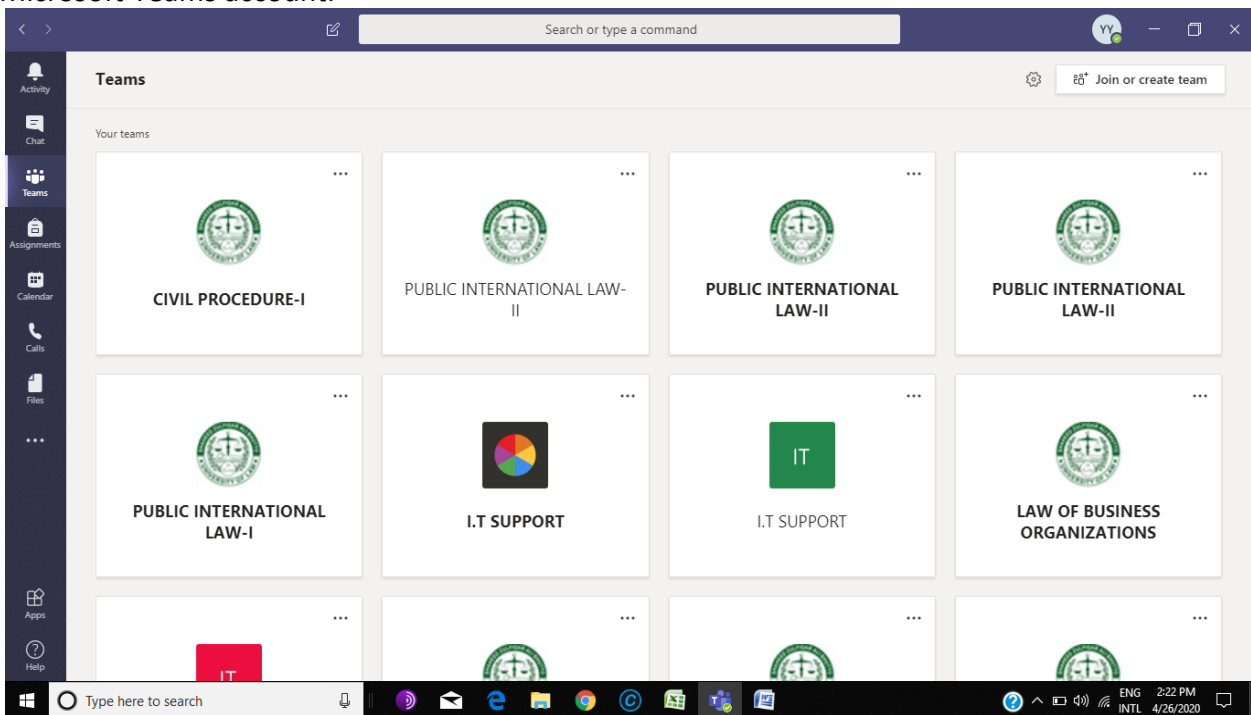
Microsoft Teams account.

Search or type a command

YY

Activity
Chat
Teams
Assignments
Calendar
Calls
Files
...
Apps
Help

Teams

Join or create team

Your teams

...
CIVIL PROCEDURE-I

...
PUBLIC INTERNATIONAL LAW-II

...
PUBLIC INTERNATIONAL LAW-II

...
PUBLIC INTERNATIONAL LAW-II

...
PUBLIC INTERNATIONAL LAW-I

...
I.T SUPPORT

...
IT
I.T SUPPORT

...
LAW OF BUSINESS ORGANIZATIONS

...
IT

...

...

...

Type here to search

ENG INTL 2:22 PM 4/26/2020